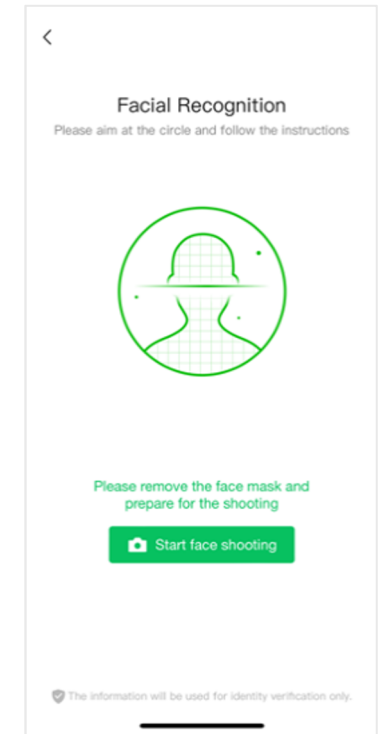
<

Facial Recognition

Please aim at the circle and follow the instructions

Please remove the face mask and prepare for the shooting

Start face shooting

The information will be used for identity verification only.